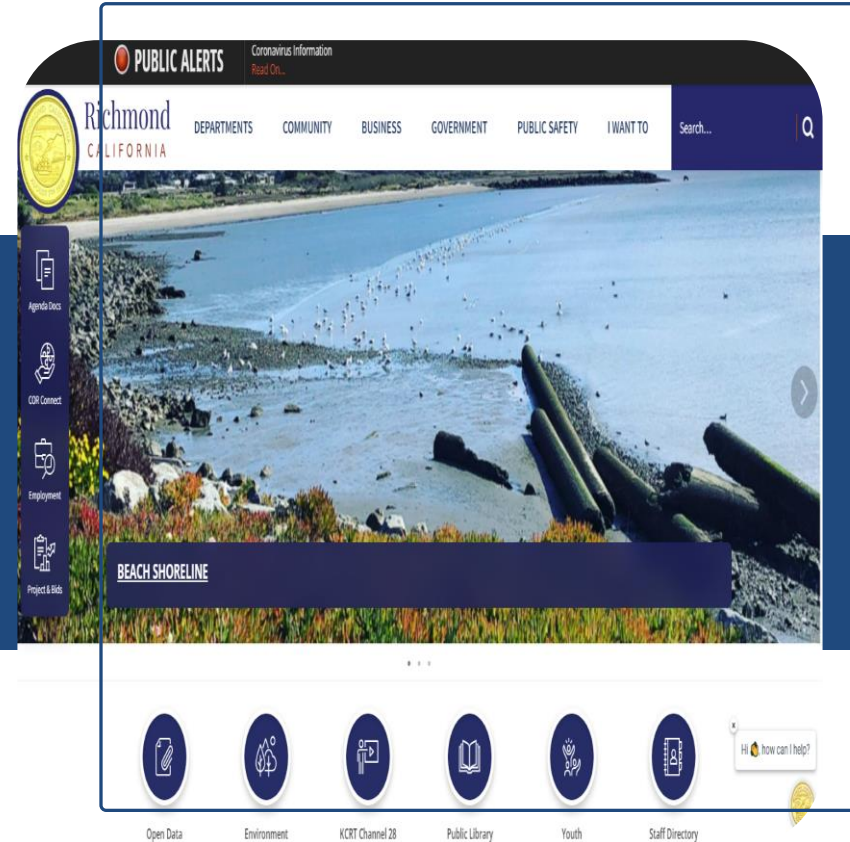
PUBLIC ALERTS
Coronavirus Information
Read On...

Richmond
CALIFORNIA

DEPARTMENTS COMMUNITY BUSINESS GOVERNMENT PUBLIC SAFETY I WANT TO

Search...

Agenda Docs
COR Connect
Employment
Project & Bids

BEACH SHORELINE

Hi how can I help?

Open Data
Environment
KCRT Channel 28
Public Library
Youth
Staff Directory